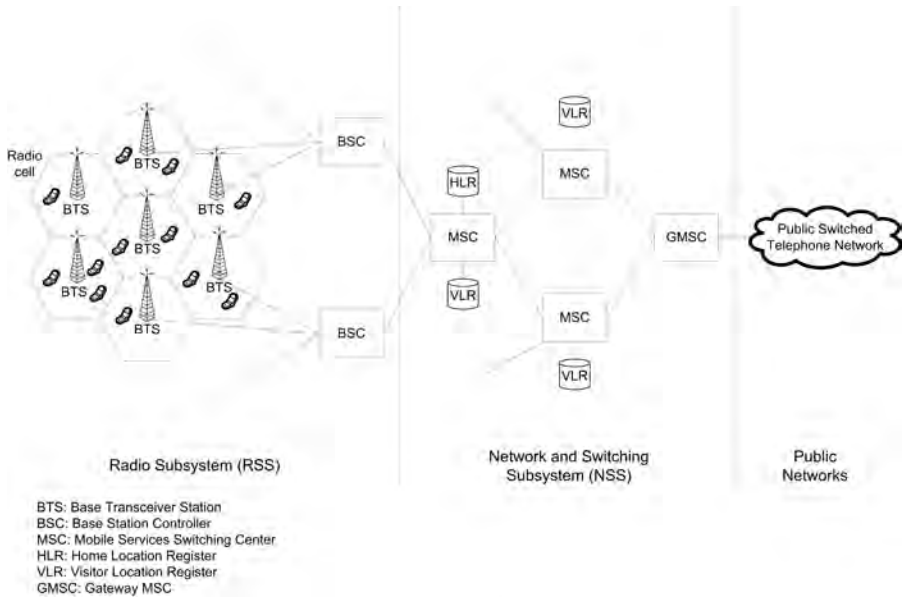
Radio cell

BTS

BTS

BTS

BTS

BTS

BTS

BTS

BSC

BSC

HLR

MSC

VLR

VLR

MSC

MSC

VLR

GMSC

Public Switched Telephone Network

Radio Subsystem (RSS)

Network and Switching Subsystem (NSS)

Public Networks

BTS: Base Transceiver Station
BSC: Base Station Controller
MSC: Mobile Services Switching Center
HLR: Home Location Register
VLR: Visitor Location Register
GMSC: Gateway MSC